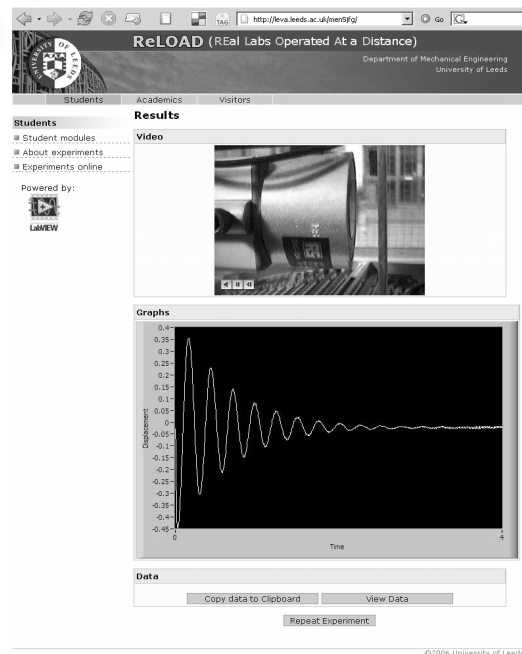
TAG http://leva.leeds.ac.uk/men5lfg/ Go

UNIVERSITY OF LEEDS

ReLOAD (REal Labs Operated At a Distance)

Department of Mechanical Engineering
University of Leeds

Students Academics Visitors

Students

Student modules
About experiments
Experiments online

Powered by:
LabVIEW

Results

Video

Graphs

0.4
0.35
0.3
0.25
0.2
0.15
0.1
0.05
0
-0.05
-0.1
-0.15
-0.2
-0.25
-0.3
-0.35
-0.4
-0.45
Displacement
0
Time
4

Data

Copy data to Clipboard
View Data

Repeat Experiment

©2006 University of Leeds